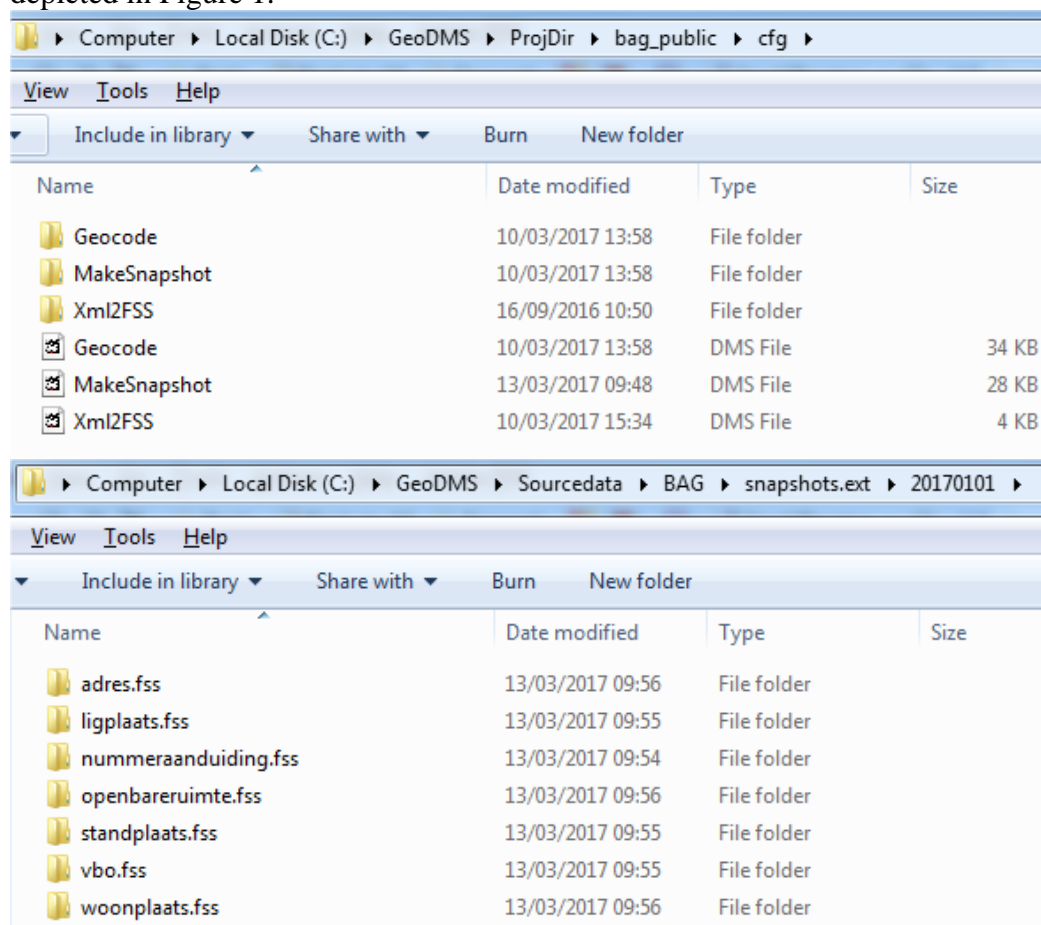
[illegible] in Figure 1.

▸ Computer ▸ Local Disk (C:) ▸ GeoDMS ▸ ProjDir ▸ bag_public ▸ cfg ▸

View Tools Help

Include in library ▾ Share with ▾ Burn New folder

| Name | Date modified | Type | Size |
|---|---|---|---|
| Geocode | 10/03/2017 13:58 | File folder | |
| MakeSnapshot | 10/03/2017 13:58 | File folder | |
| Xml2FSS | 16/09/2016 10:50 | File folder | |
| Geocode | 10/03/2017 13:58 | DMS File | 34 KB |
| MakeSnapshot | 13/03/2017 09:48 | DMS File | 28 KB |
| Xml2FSS | 10/03/2017 15:34 | DMS File | 4 KB |

▸ Computer ▸ Local Disk (C:) ▸ GeoDMS ▸ Sourcedata ▸ BAG ▸ snapshots.ext ▸ 20170101 ▸

View Tools Help

Include in library ▾ Share with ▾ Burn New folder

| Name | Date modified | Type | Size |
|---|---|---|---|
| adres.fss | 13/03/2017 09:56 | File folder | |
| ligplaats.fss | 13/03/2017 09:55 | File folder | |
| nummeraanduiding.fss | 13/03/2017 09:54 | File folder | |
| openbareruimte.fss | 13/03/2017 09:56 | File folder | |
| standplaats.fss | 13/03/2017 09:55 | File folder | |
| vbo.fss | 13/03/2017 09:55 | File folder | |
| woonplaats.fss | 13/03/2017 09:56 | File folder | |